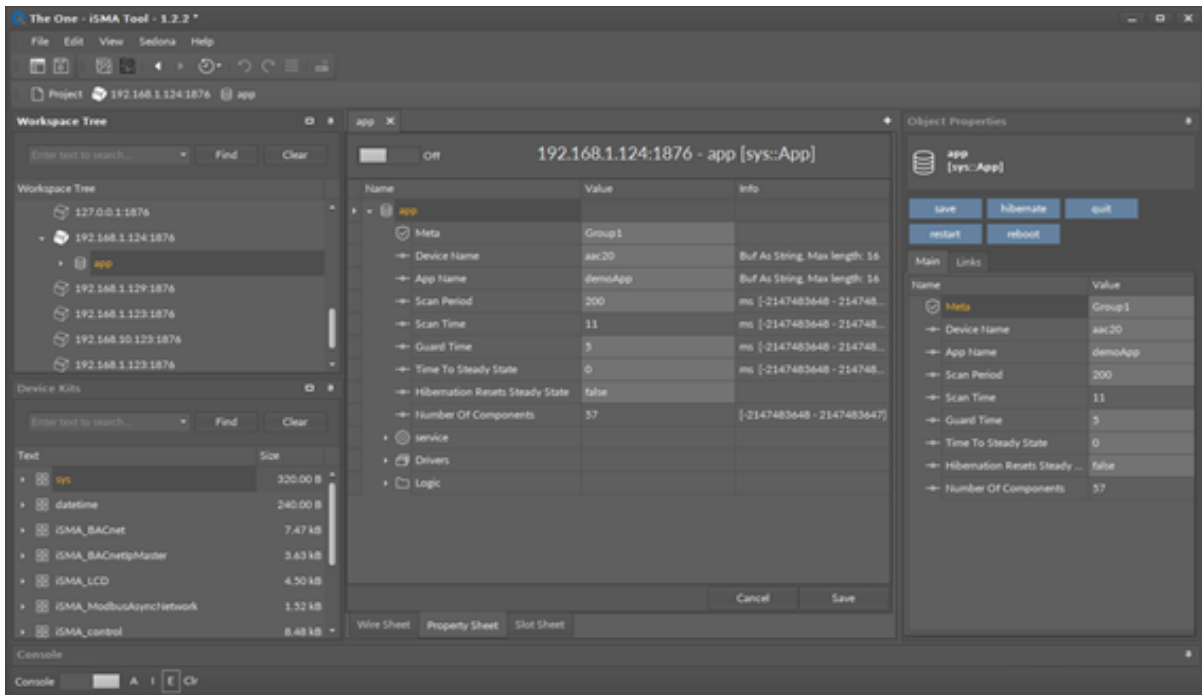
The One - iSMA Tool - 1.2.2 *

File Edit View Sedona Help

Project 192.168.1.124:1876 app

Workspace Tree

Enter text to search... Find Clear

Workspace Tree

127.0.0.1:1876
192.168.1.124:1876
app
192.168.1.129:1876
192.168.1.123:1876
192.168.10.123:1876
192.168.1.123:1876

Device Kits

Enter text to search... Find Clear

| Text | Size |
|---|---|
| sys | 320.00 B |
| datetime | 240.00 B |
| iSMA_BACnet | 7.47 kB |
| iSMA_BACnetIpMaster | 3.63 kB |
| iSMA_LCD | 4.50 kB |
| iSMA_ModbusAsyncNetwork | 1.52 kB |
| iSMA_control | 8.48 kB |

app ×

Off

192.168.1.124:1876 - app [sys::App]

| Name | Value | Info |
|---|---|---|
| app | | |
| Meta | Group1 | |
| Device Name | aac20 | Buf As String, Max length: 16 |
| App Name | demoApp | Buf As String, Max length: 16 |
| Scan Period | 200 | ms [-2147483648 - 214748... |
| Scan Time | 11 | ms [-2147483648 - 214748... |
| Guard Time | 5 | ms [-2147483648 - 214748... |
| Time To Steady State | 0 | ms [-2147483648 - 214748... |
| Hibernation Resets Steady State | false | |
| Number Of Components | 57 | [-2147483648 - 2147483647] |
| service | | |
| Drivers | | |
| Logic | | |

Cancel Save

Wire Sheet Property Sheet Slot Sheet

Object Properties

app
[sys::App]

save hibernate quit
restart reboot

Main Links

| Name | Value |
|---|---|
| Meta | Group1 |
| Device Name | aac20 |
| App Name | demoApp |
| Scan Period | 200 |
| Scan Time | 11 |
| Guard Time | 5 |
| Time To Steady State | 0 |
| Hibernation Resets Steady ... | false |
| Number Of Components | 57 |

Console

Console A I E Clr